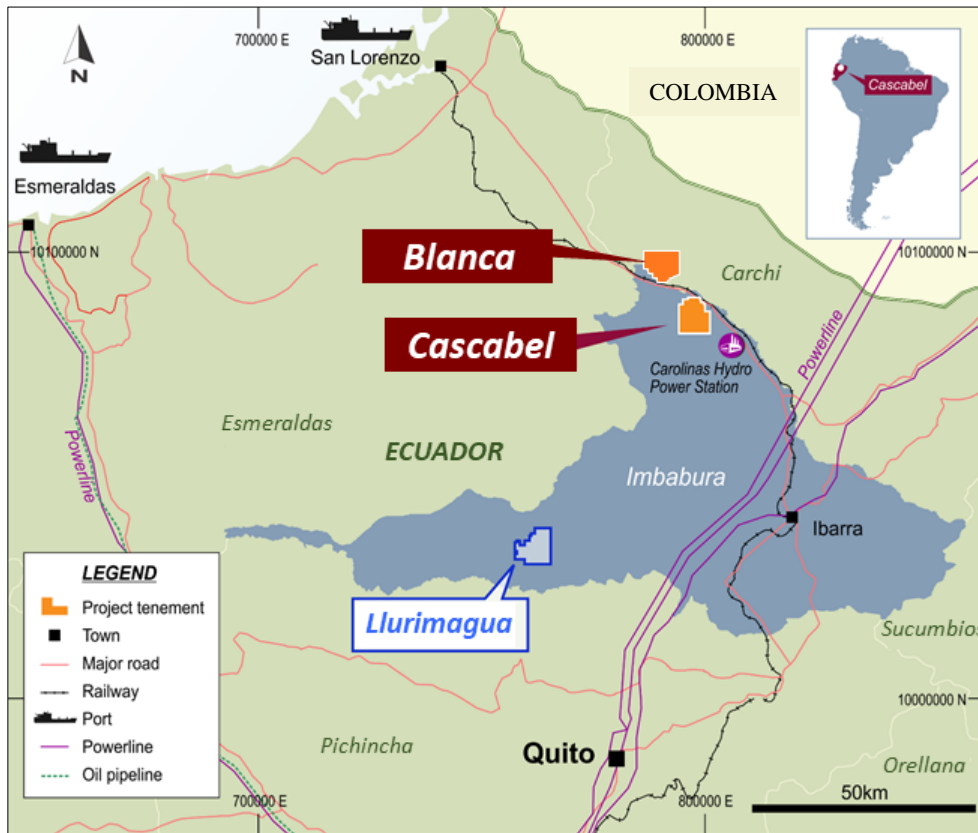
N

700000 E

San Lorenzo

800000 E

COLOMBIA

Cascabel

Esmeraldas

10100000 N

10100000 N

Blanca

Carchi

Cascabel

Carolinas Hydro Power Station

Powerline

Powerline

Esmeraldas

ECUADOR

Imbabura

Ibarra

LEGEND

Project tenement

Town

Major road

Railway

Port

Powerline

Oil pipeline

Llurimagua

Sucumbios

10000000 N

Pichincha

Quito

Orellana

700000 E

800000 E

50km